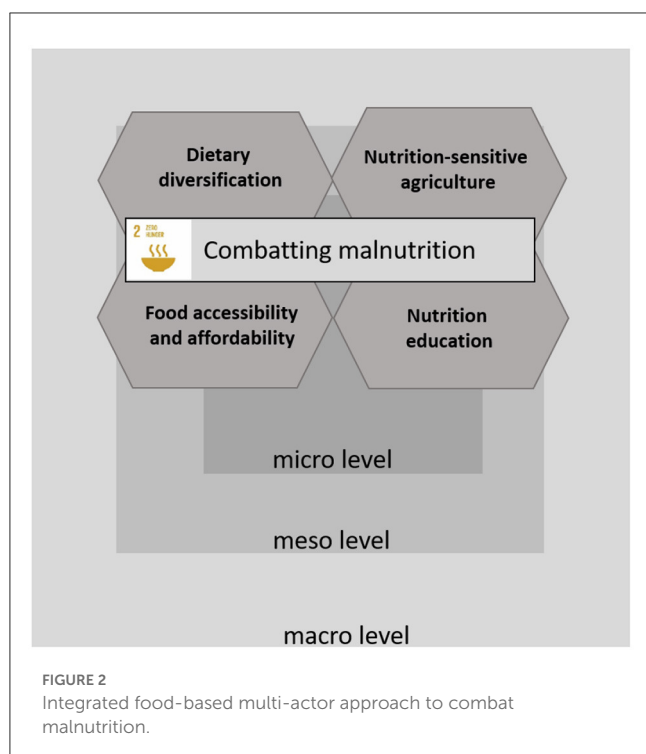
Dietary diversification

Nutrition-sensitive agriculture

2 ZERO HUNGER

Combatting malnutrition

Food accessibility and affordability

Nutrition education

micro level

meso level

macro level

FIGURE 2
Integrated food-based multi-actor approach to combat malnutrition.